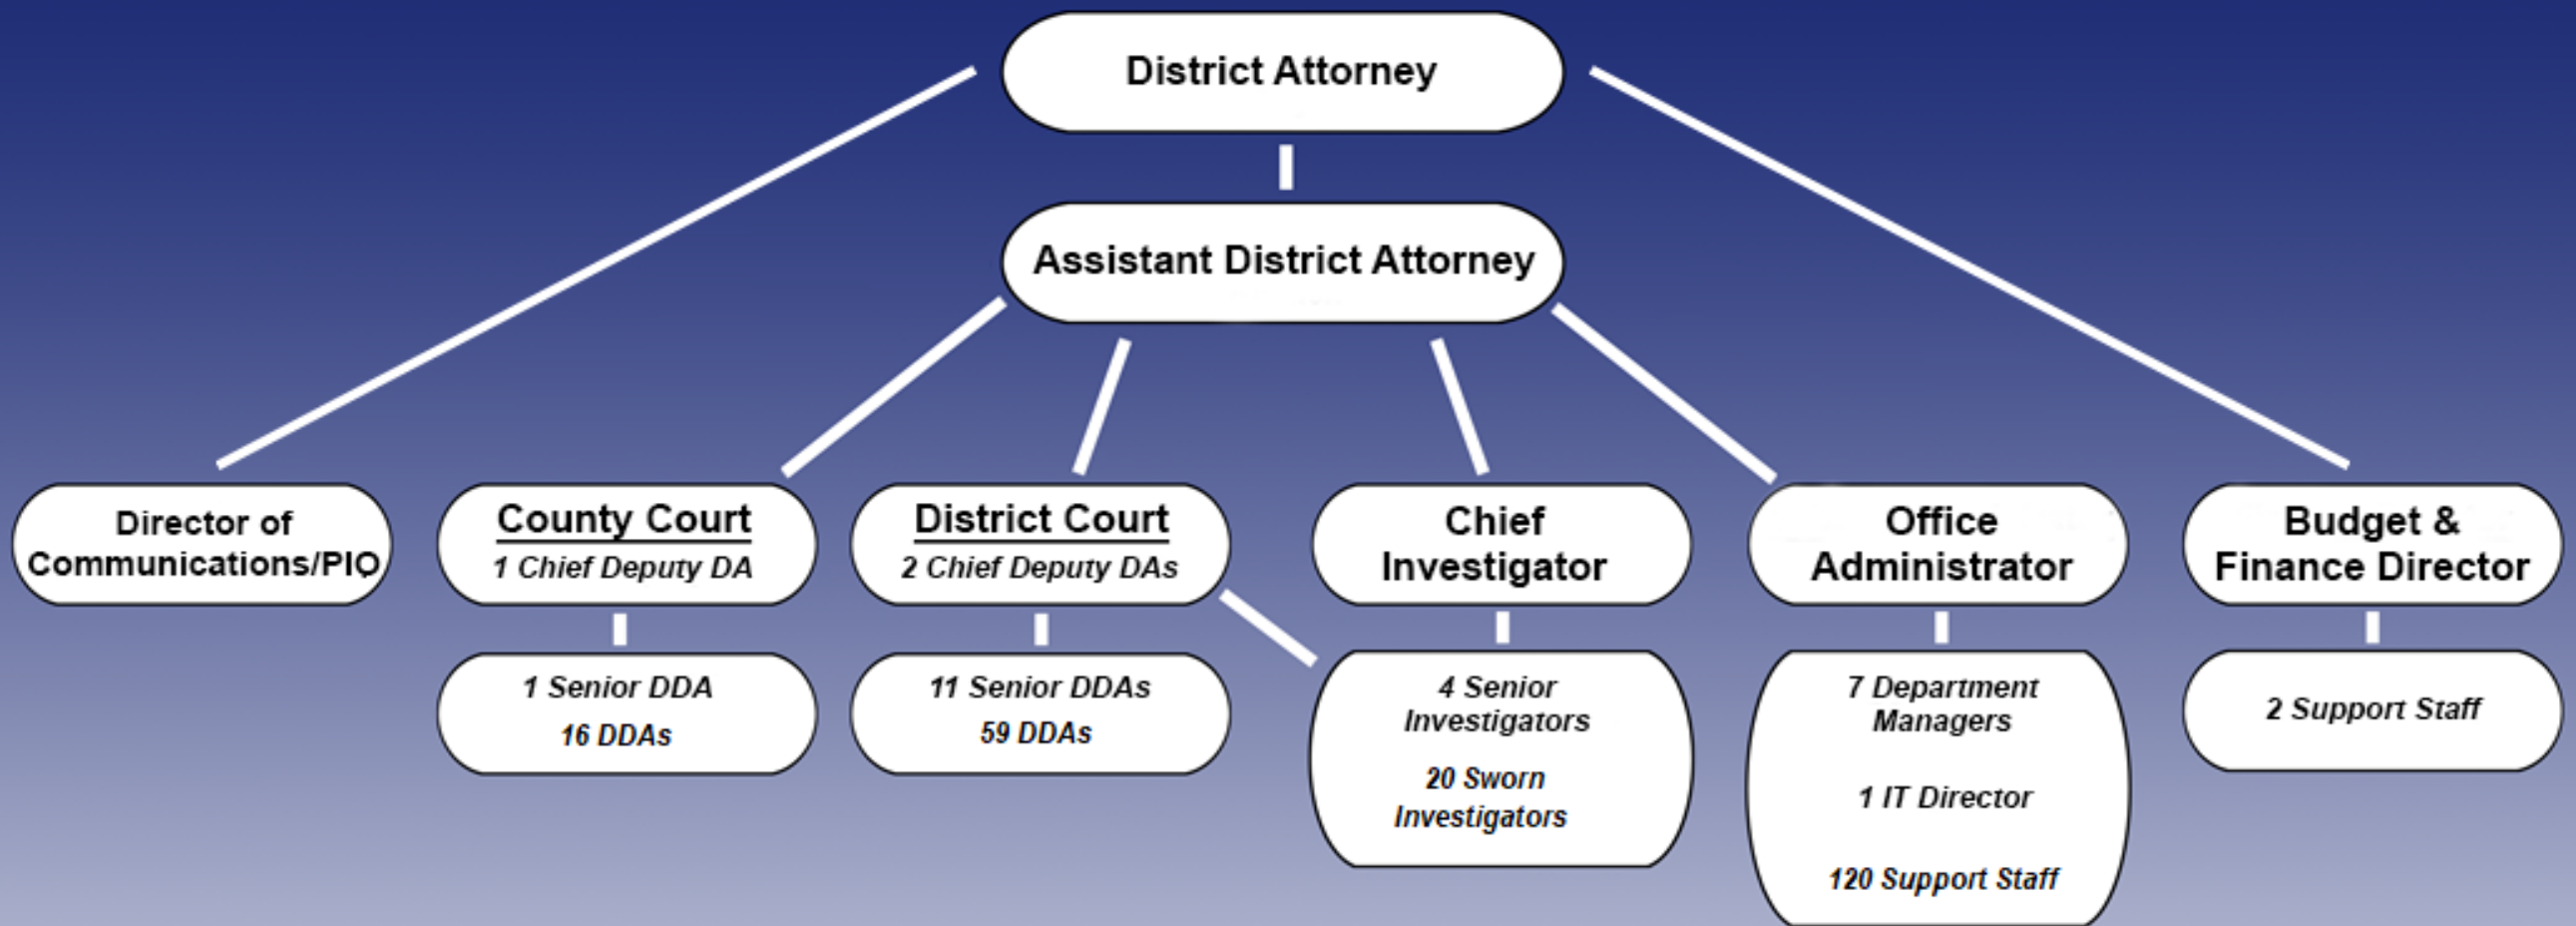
District Attorney

Assistant District Attorney

Director of Communications/PIO

County Court
1 Chief Deputy DA

District Court
2 Chief Deputy DAs

Chief Investigator

Office Administrator

Budget & Finance Director

1 Senior DDA
16 DDAs

11 Senior DDAs
59 DDAs

4 Senior Investigators
20 Sworn Investigators

7 Department Managers
1 IT Director
120 Support Staff

2 Support Staff